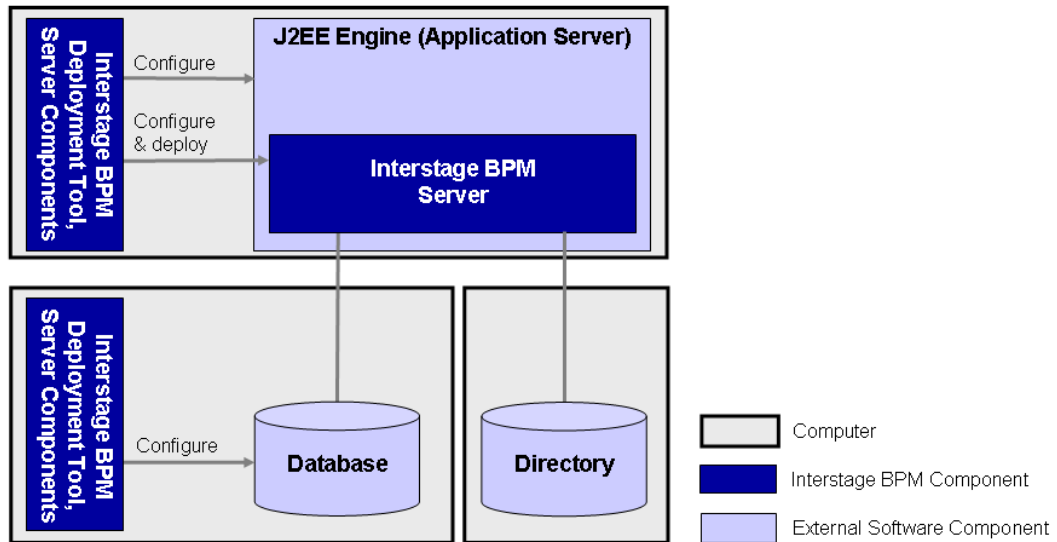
Interstage BPM Deployment Tool, Server Components

Configure

Configure & deploy

J2EE Engine (Application Server)

Interstage BPM Server

Interstage BPM Deployment Tool, Server Components

Configure

Database

Directory

Computer

Interstage BPM Component

External Software Component